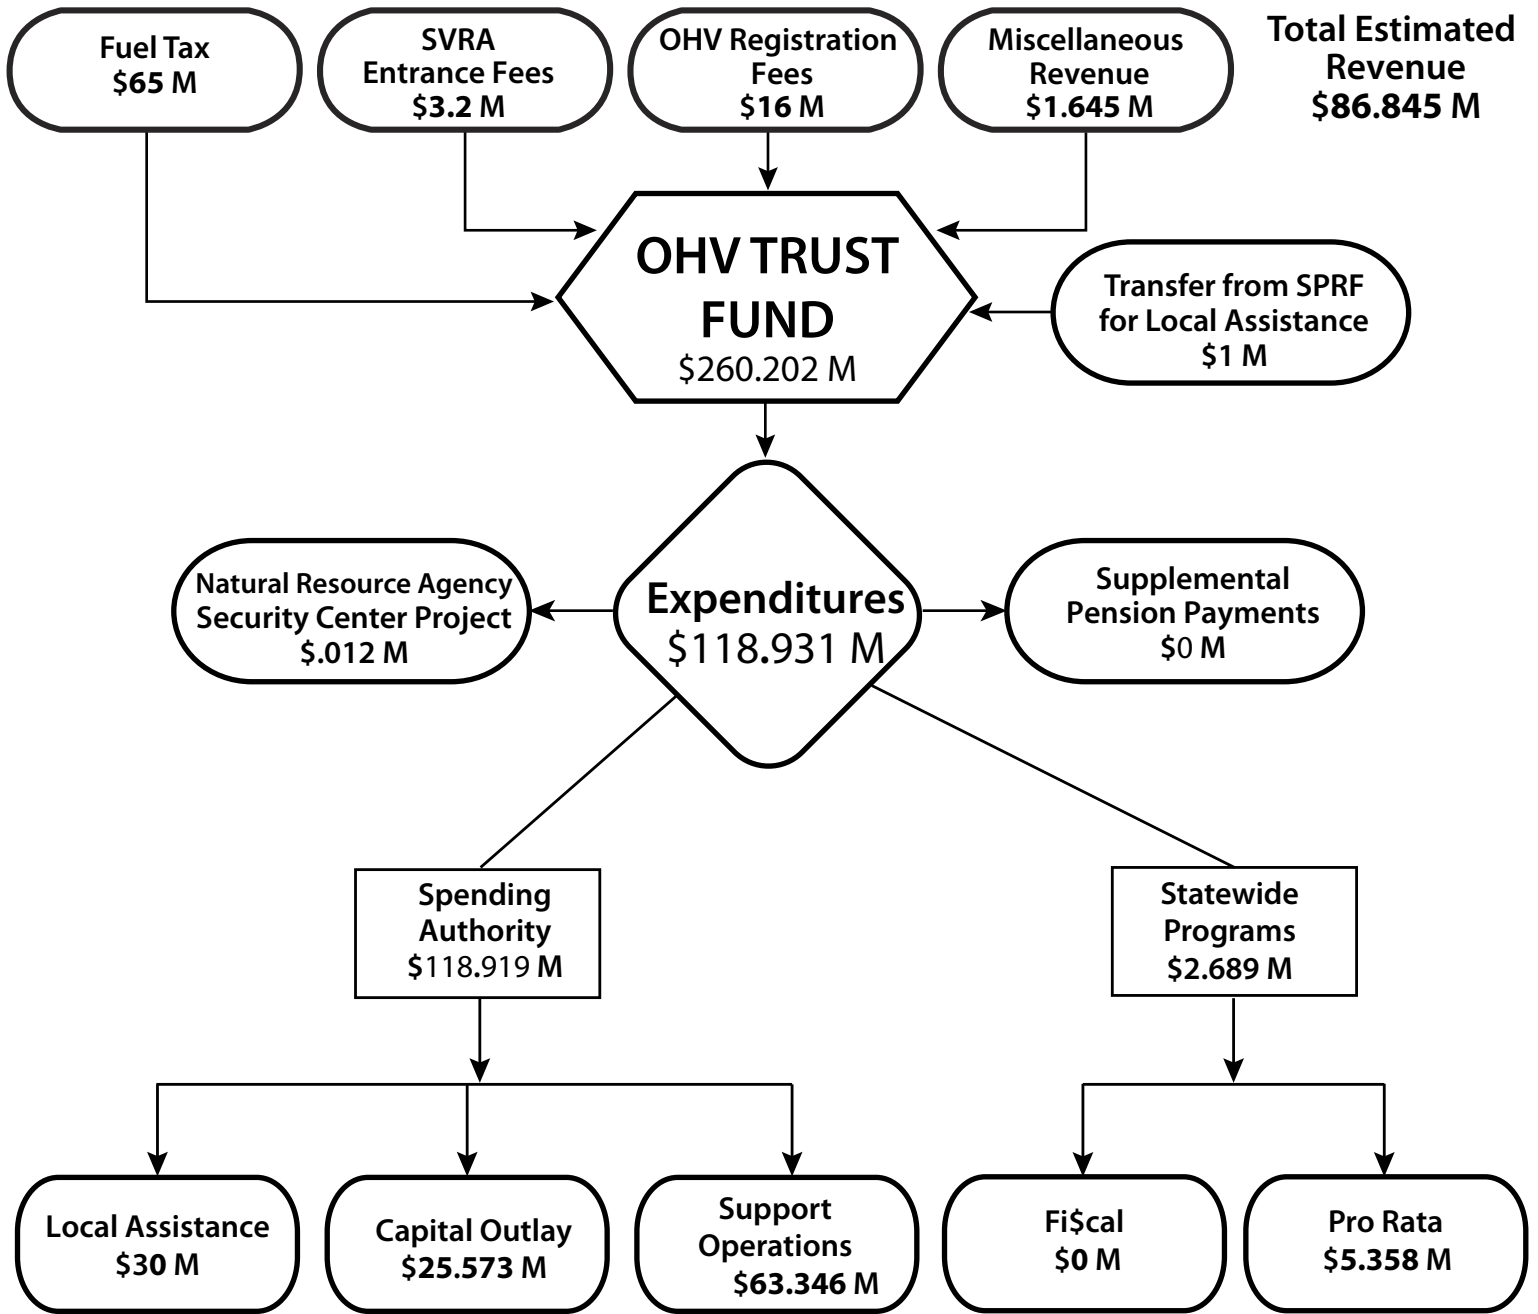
Fuel Tax
$65 M

SVRA
Entrance Fees
$3.2 M

OHV Registration
Fees
$16 M

Miscellaneous
Revenue
$1.645 M

Total Estimated
Revenue
$86.845 M

OHV TRUST
FUND
$260.202 M

Transfer from SPRF
for Local Assistance
$1 M

Natural Resource Agency
Security Center Project
$.012 M

Expenditures
$118.931 M

Supplemental
Pension Payments
$0 M

Spending
Authority
$118.919 M

Statewide
Programs
$2.689 M

Local Assistance
$30 M

Capital Outlay
$25.573 M

Support
Operations
$63.346 M

Fi$cal
$0 M

Pro Rata
$5.358 M